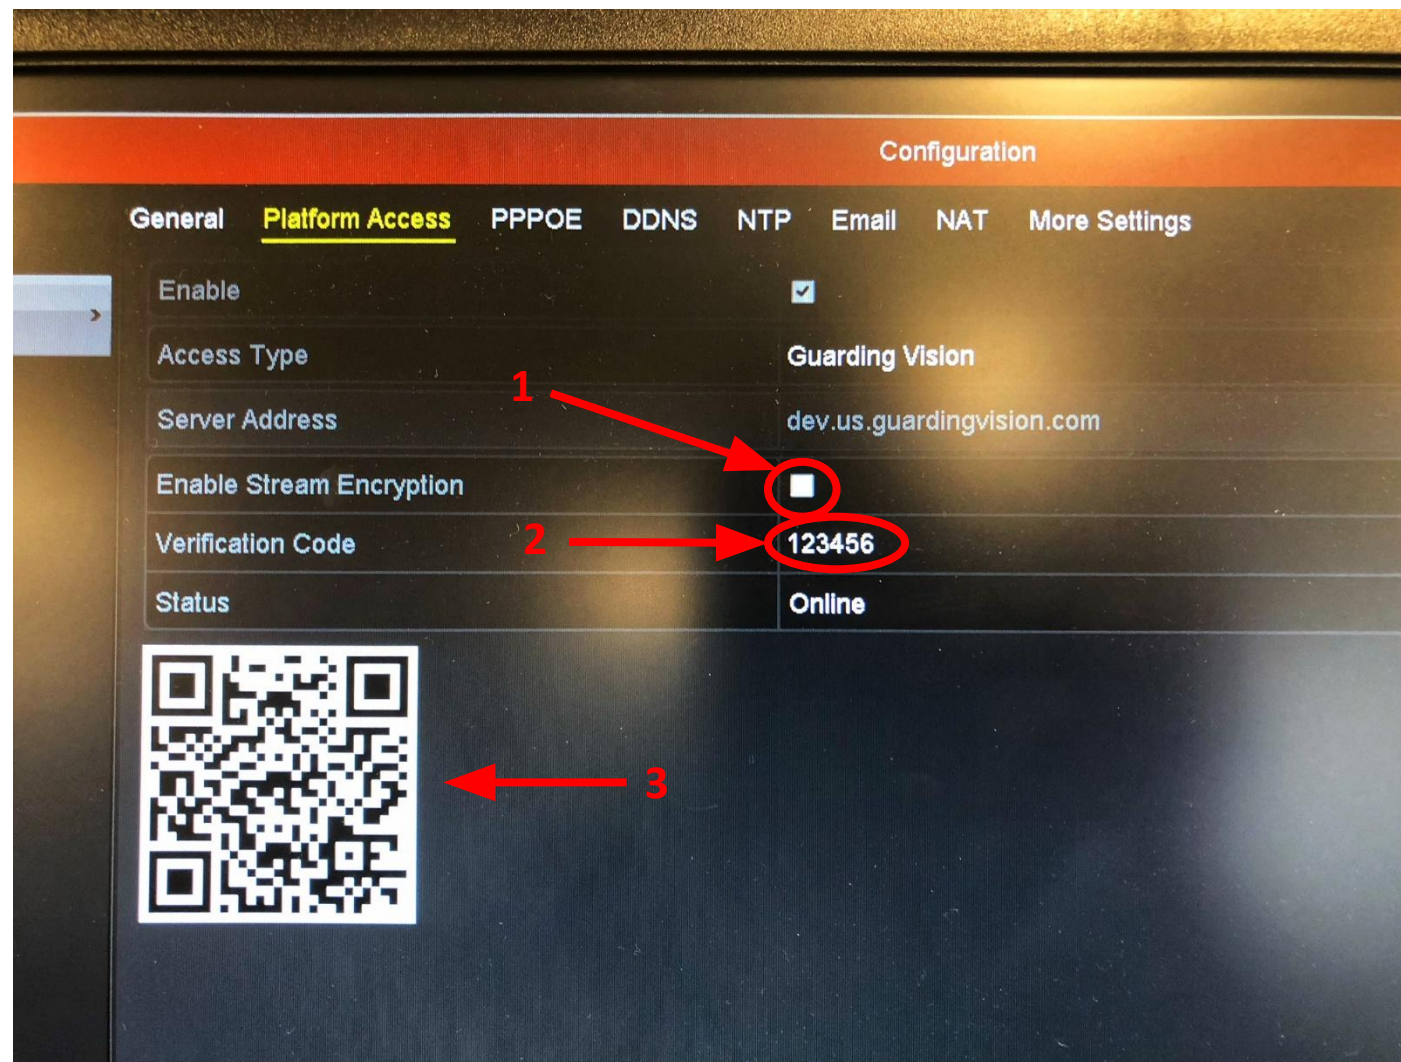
Configuration

General Platform Access PPPOE DDNS NTP Email NAT More Settings

| | |
|---|---|
| Enable | ☑ |
| Access Type | Guarding Vision |
| Server Address | dev.us.guardingvision.com |
| Enable Stream Encryption | ☐ |
| Verification Code | 123456 |
| Status | Online |

1

2

3